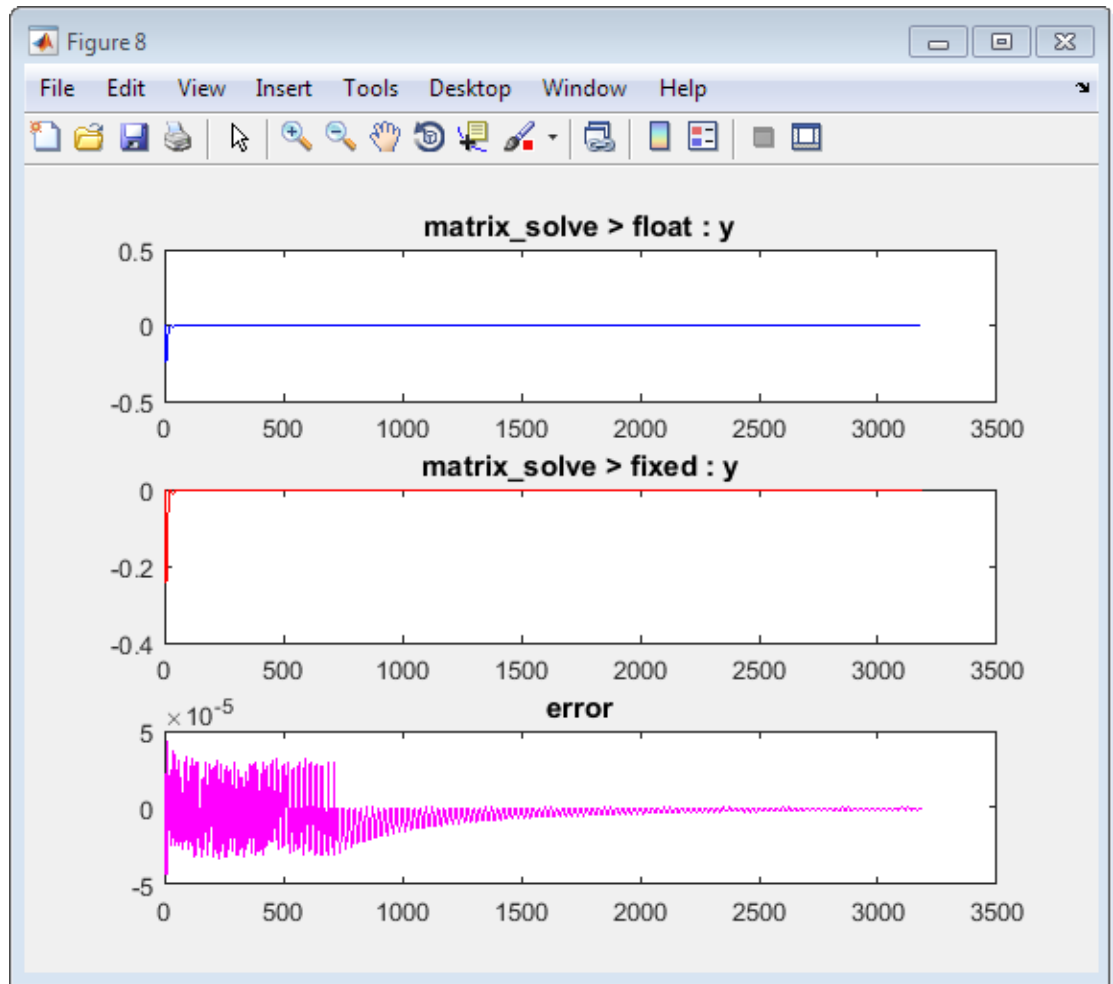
Figure 8

File Edit View Insert Tools Desktop Window Help

matrix_solve > float : y

0.5
0
-0.5
0 500 1000 1500 2000 2500 3000 3500

matrix_solve > fixed : y

0
-0.2
-0.4
0 500 1000 1500 2000 2500 3000 3500

error

$\times 10^{-5}$
5
0
-5
0 500 1000 1500 2000 2500 3000 3500